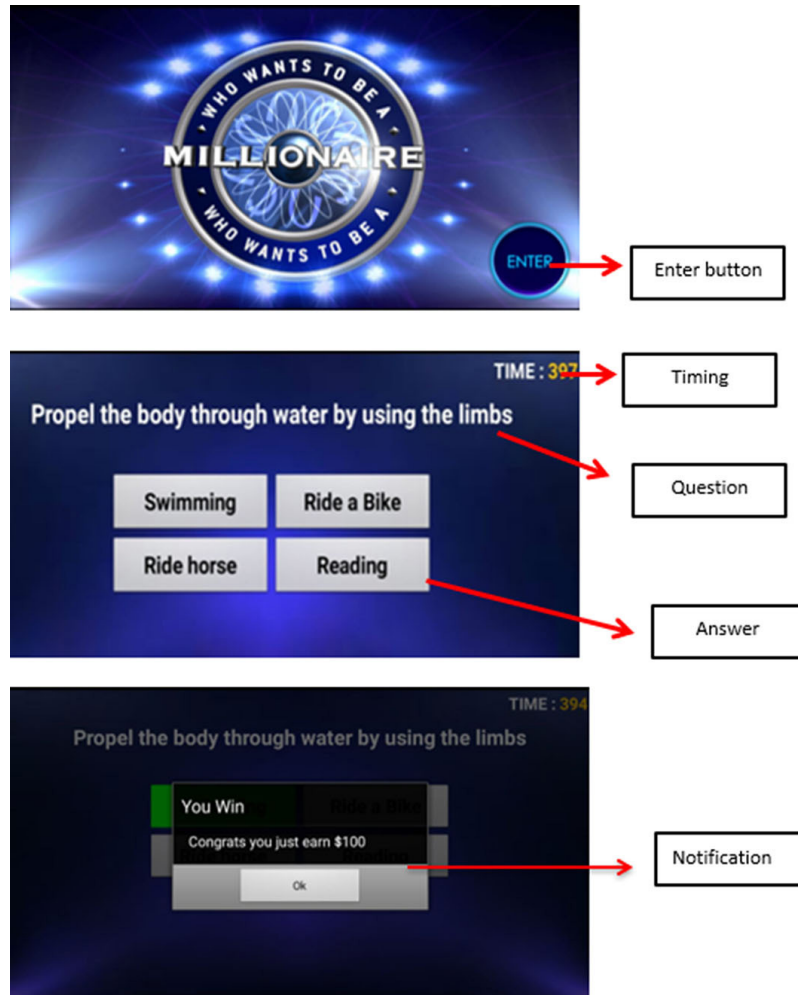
WHO WANTS TO BE A
MILLIONAIRE
WHO WANTS TO BE A

ENTER

Enter button

TIME : 397

Timing

Propel the body through water by using the limbs

Question

Swimming
Ride a Bike
Ride horse
Reading

Answer

TIME : 394

Propel the body through water by using the limbs

Ride a Bike

You Win
Congrats you just earn $100
Ok

Notification